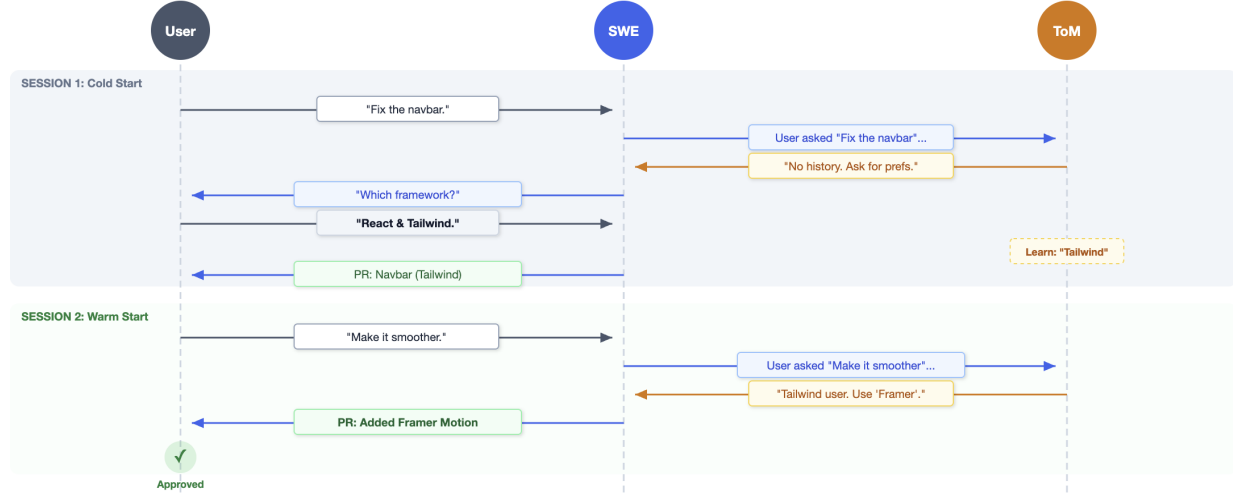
User

SWE

ToM

SESSION 1: Cold Start

"Fix the navbar."

User asked "Fix the navbar"...

"No history. Ask for prefs."

"Which framework?"

"React & Tailwind."

Learn: "Tailwind"

PR: Navbar (Tailwind)

SESSION 2: Warm Start

"Make it smoother."

User asked "Make it smoother"...

"Tailwind user. Use 'Framer'."

PR: Added Framer Motion

✓

Approved